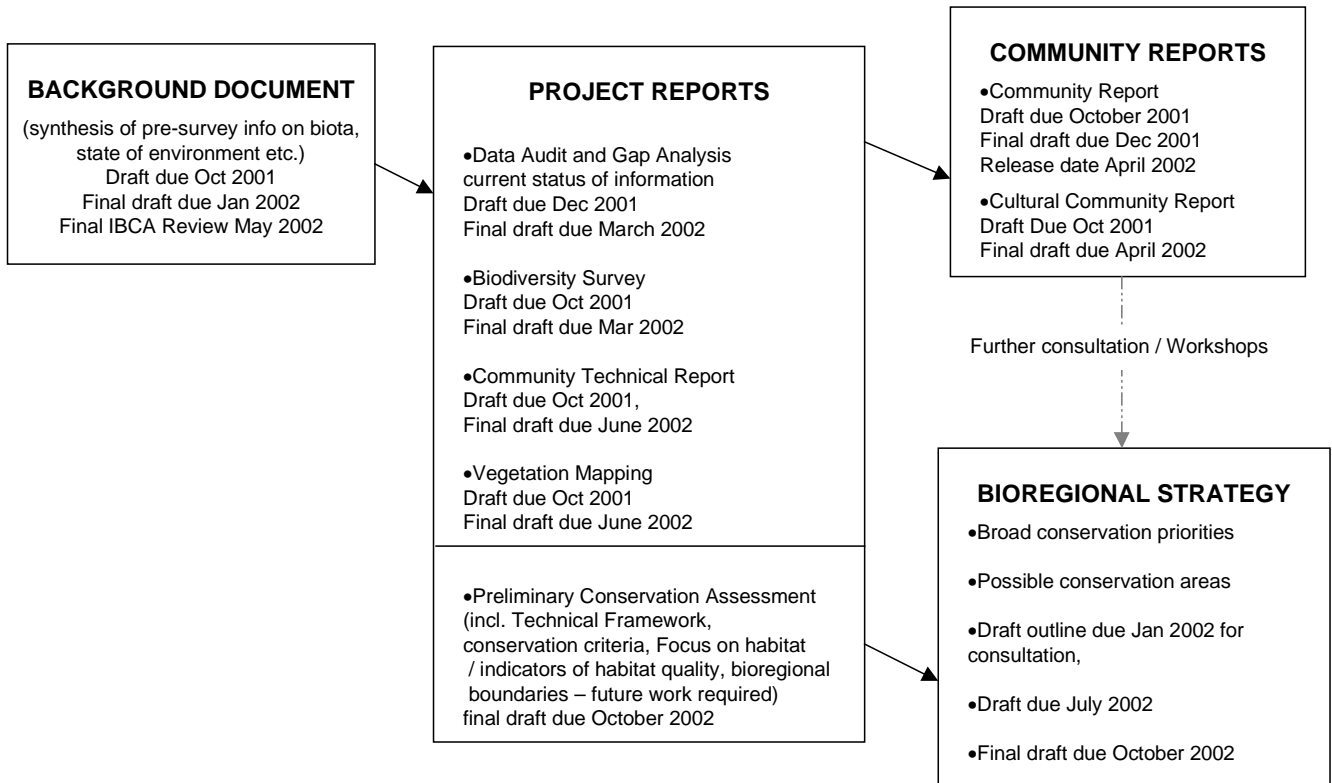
BACKGROUND DOCUMENT

(synthesis of pre-survey info on biota, state of environment etc.)
Draft due Oct 2001
Final draft due Jan 2002
Final IBCA Review May 2002

PROJECT REPORTS

•Data Audit and Gap Analysis current status of information
Draft due Dec 2001
Final draft due March 2002

•Biodiversity Survey
Draft due Oct 2001
Final draft due Mar 2002

•Community Technical Report
Draft due Oct 2001,
Final draft due June 2002

•Vegetation Mapping
Draft due Oct 2001
Final draft due June 2002

•Preliminary Conservation Assessment (incl. Technical Framework, conservation criteria, Focus on habitat / indicators of habitat quality, bioregional boundaries – future work required)
final draft due October 2002

COMMUNITY REPORTS

•Community Report
Draft due October 2001
Final draft due Dec 2001
Release date April 2002

•Cultural Community Report
Draft Due Oct 2001
Final draft due April 2002

Further consultation / Workshops

BIOREGIONAL STRATEGY

•Broad conservation priorities

•Possible conservation areas

•Draft outline due Jan 2002 for consultation,

•Draft due July 2002

•Final draft due October 2002